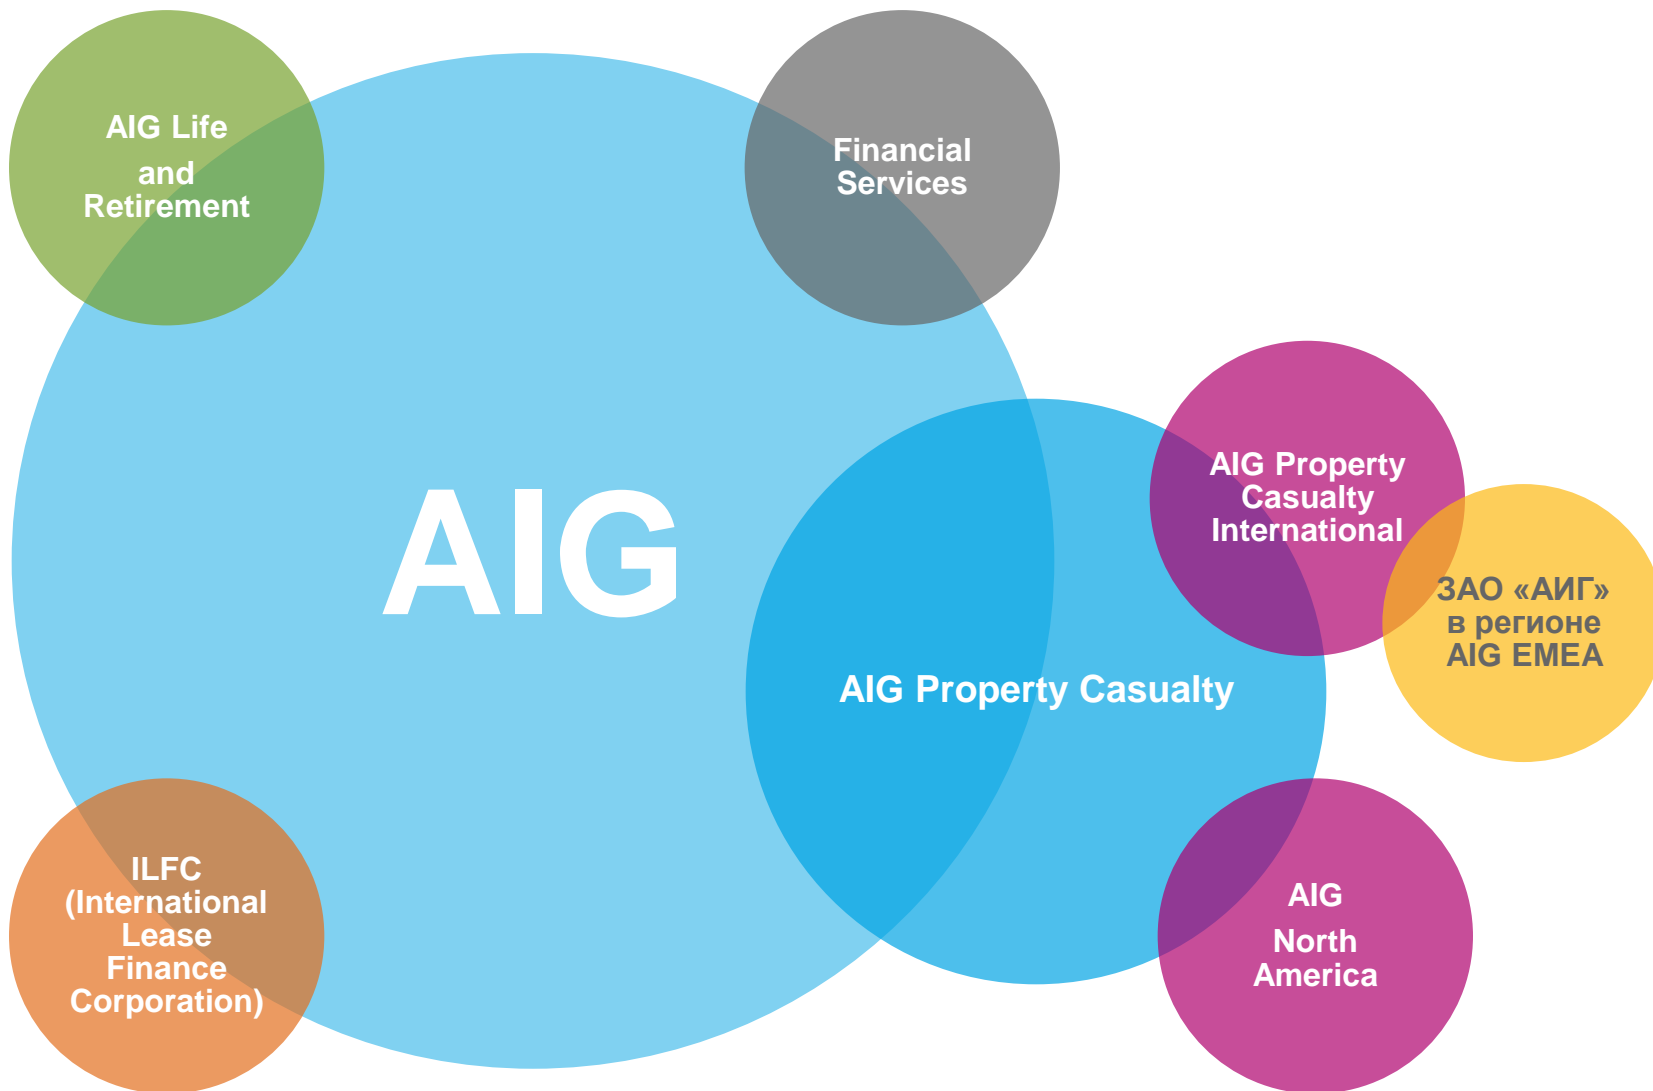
AIG Life and Retirement

Financial Services

AIG

AIG Property Casualty International

ЗАО «АИГ» в регионе AIG EMEA

AIG Property Casualty

ILFC (International Lease Finance Corporation)

AIG North America